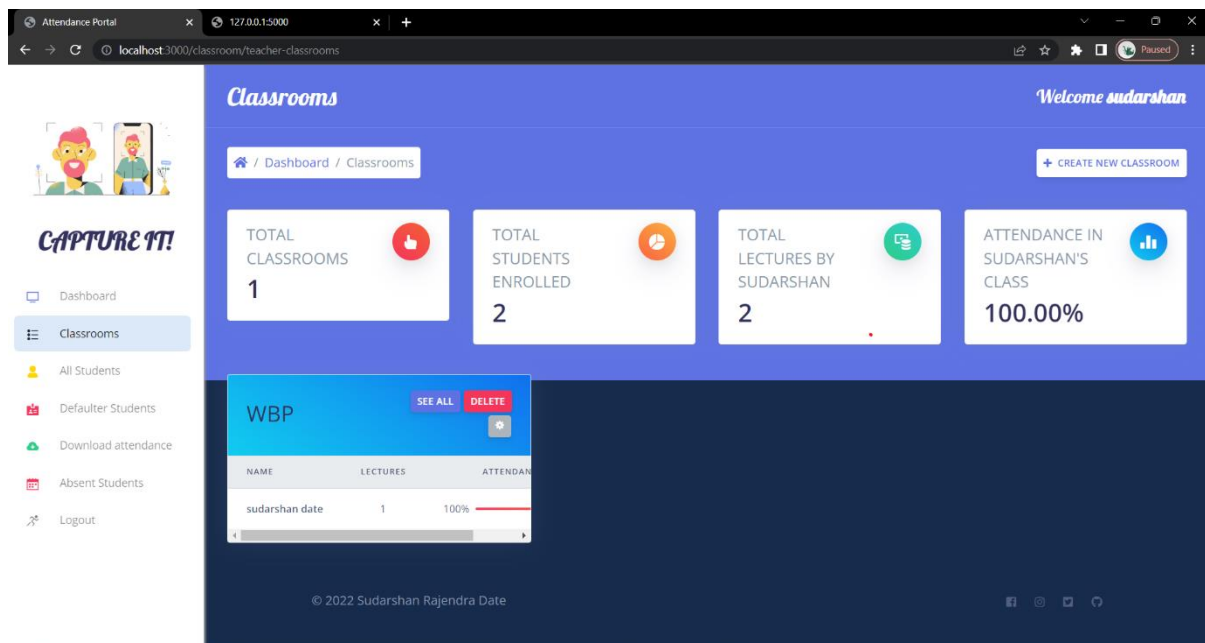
Attendance Portal
127.0.0.1:5000
localhost:3000/classroom/teacher-classrooms
Paused

Classrooms
Welcome sudarshan

CAPTURE IT!

Dashboard
Classrooms
All Students
Defaulter Students
Download attendance
Absent Students
Logout

/ Dashboard / Classrooms
+ CREATE NEW CLASSROOM

TOTAL CLASSROOMS
1

TOTAL STUDENTS ENROLLED
2

TOTAL LECTURES BY SUDARSHAN
2

ATTENDANCE IN SUDARSHAN'S CLASS
100.00%

WBP
SEE ALL
DELETE

| NAME | LECTURES | ATTENDAN |
|---|---|---|
| sudarshan date | 1 | 100% |

© 2022 Sudarshan Rajendra Date